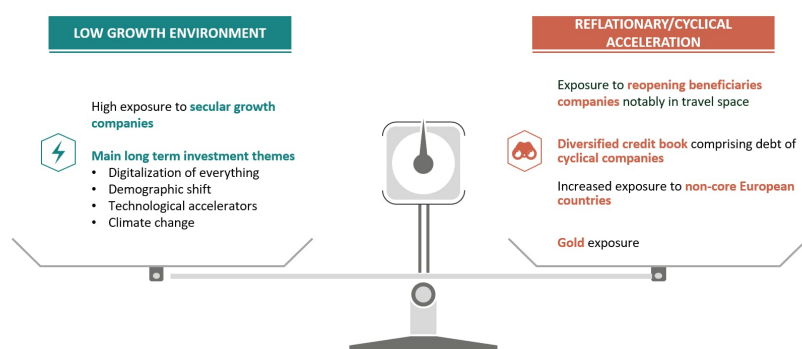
LOW GROWTH ENVIRONMENT

High exposure to secular growth companies

Main long term investment themes
- Digitalization of everything
- Demographic shift
- Technological accelerators
- Climate change

REFLATIONARY/CYCLICAL ACCELERATION

Exposure to reopening beneficiaries companies notably in travel space

Diversified credit book comprising debt of cyclical companies

Increased exposure to non-core European countries

Gold exposure